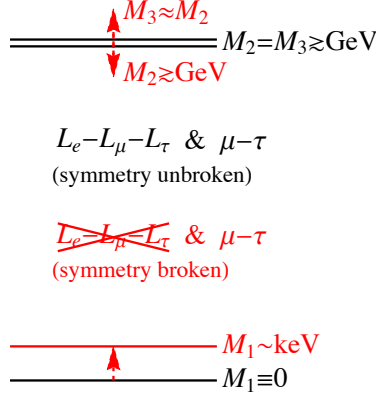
$M_3 \approx M_2$

$M_2 = M_3 \gtrsim$GeV

$M_2 \gtrsim$GeV

$L_e - L_\mu - L_\tau$ & $\mu - \tau$
(symmetry unbroken)

$L_e - L_\mu - L_\tau$ & $\mu - \tau$
(symmetry broken)

$M_1 \sim$keV

$M_1 \equiv 0$